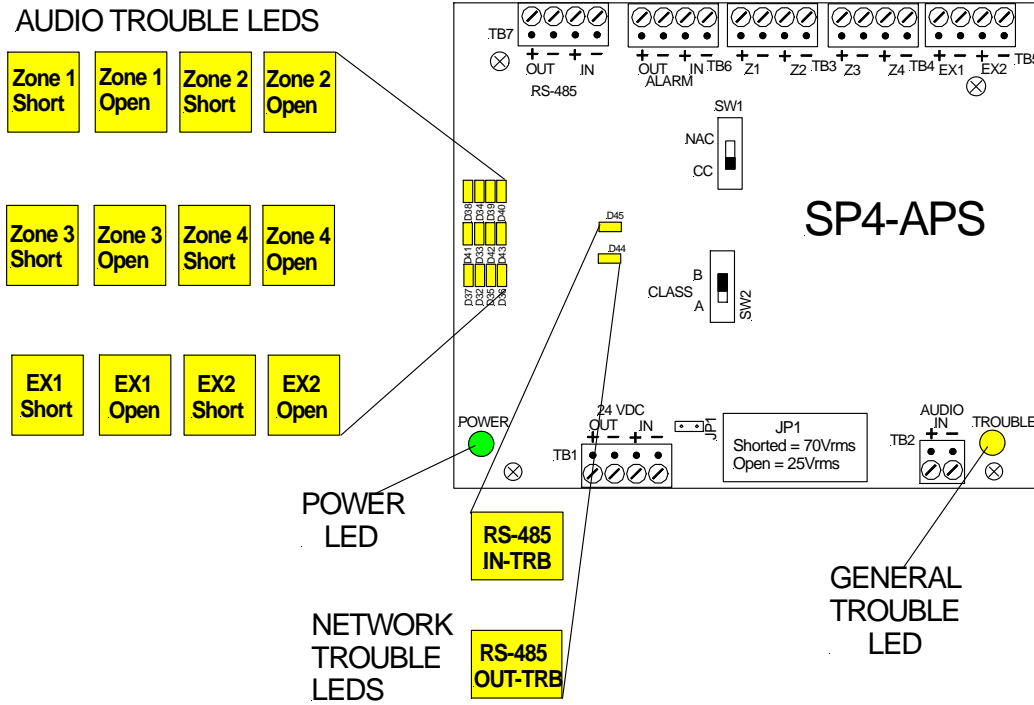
AUDIO TROUBLE LEDS

Zone 1 Short
Zone 1 Open
Zone 2 Short
Zone 2 Open

Zone 3 Short
Zone 3 Open
Zone 4 Short
Zone 4 Open

EX1 Short
EX1 Open
EX2 Short
EX2 Open

TB7
+ − + −
OUT IN
RS-485
+ − + −
OUT IN
ALARM
TB6
+ − + −
Z1 Z2
TB3
+ − + −
Z3 Z4
TB4
+ − + −
EX1 EX2
TB5

SW1
NAC
CC

D38 D34 D39 D40
D41 D33 D42 D43
D37 D32 D35 D36
D45
D44

SP4-APS

B
CLASS
A
SW2

POWER
24 VDC
OUT IN
+ − + −
TB1
JP1
JP1
Shorted = 70Vrms
Open = 25Vrms
AUDIO IN
+ −
TB2
TROUBLE

POWER LED

RS-485 IN-TRB

NETWORK TROUBLE LEDS

RS-485 OUT-TRB

GENERAL TROUBLE LED